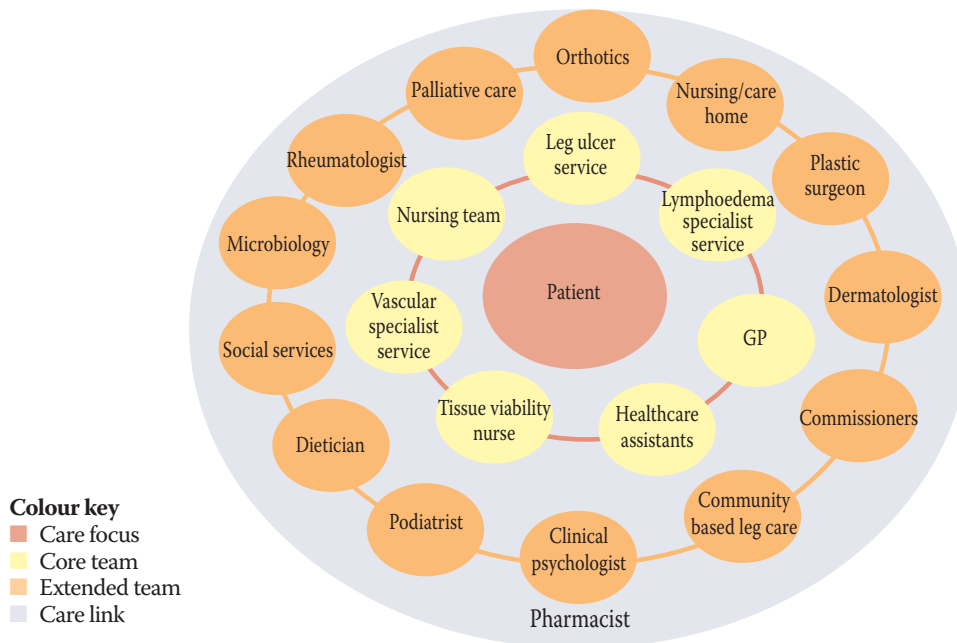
Orthotics

Palliative care

Nursing/care home

Rheumatologist

Plastic surgeon

Microbiology

Dermatologist

Social services

Commissioners

Dietician

Community based leg care

Podiatrist

Clinical psychologist

Leg ulcer service

Nursing team

Lymphoedema specialist service

Patient

Vascular specialist service

GP

Tissue viability nurse

Healthcare assistants

Pharmacist

Colour key
Care focus
Core team
Extended team
Care link